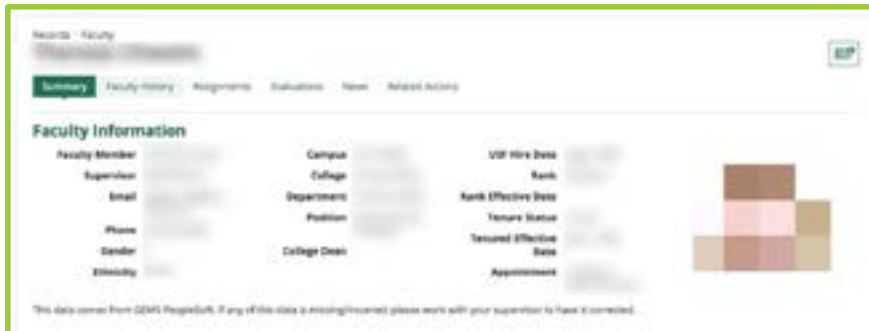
Records · Faculty

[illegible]

EIP

Summary | Faculty History | Assignments | Evaluations | News | Related Actions

Faculty Information

Faculty Member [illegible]
Supervisor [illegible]
Email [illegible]
Phone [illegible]
Gender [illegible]
Ethnicity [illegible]

Campus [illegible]
College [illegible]
Department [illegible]
Position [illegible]
College Dean

USF Hire Date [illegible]
Rank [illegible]
Rank Effective Date
Tenure Status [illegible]
Tenured Effective Date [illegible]
Appointment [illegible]

This data comes from GEMS PeopleSoft. If any of this data is missing/incorrect please work with your supervisor to have it corrected.